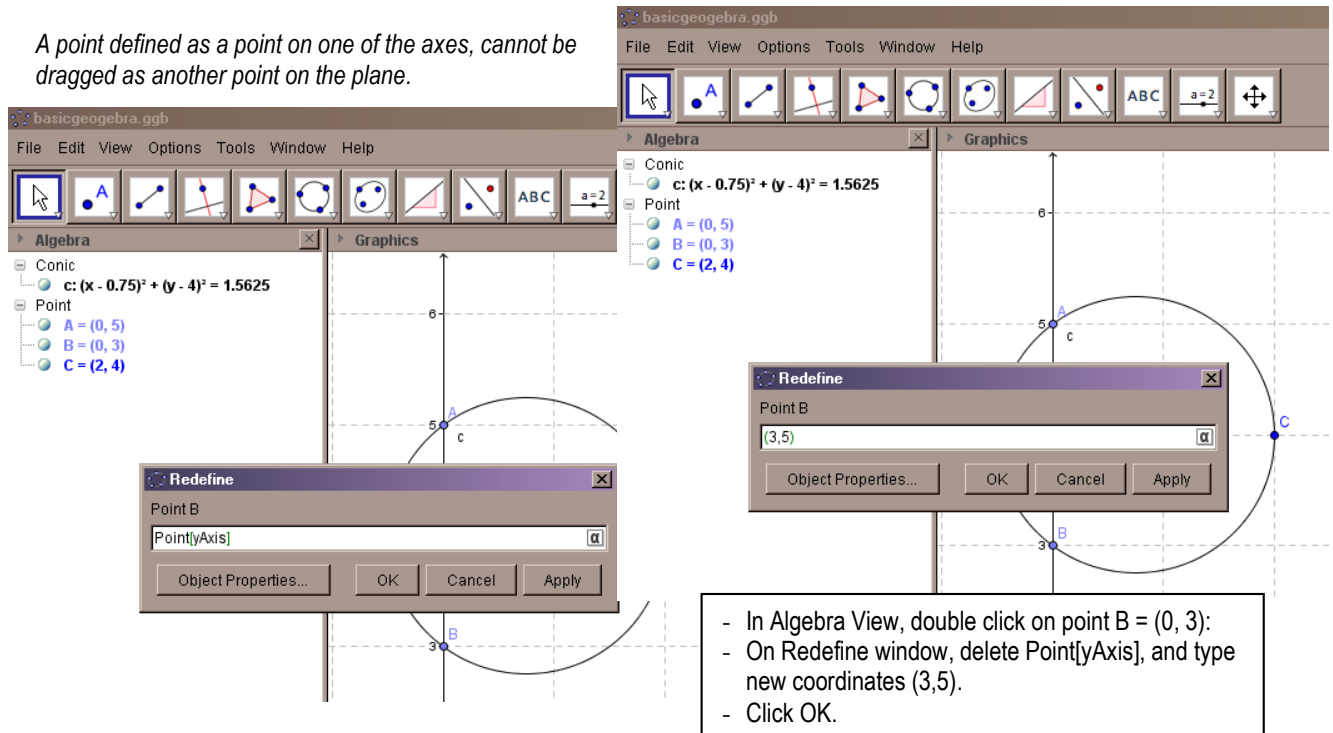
A point defined as a point on one of the axes, cannot be dragged as another point on the plane.

basicgeogebra.ggb

File Edit View Options Tools Window Help

ABC a = 2

Algebra

Graphics

Conic
c: $(x - 0.75)^2 + (y - 4)^2 = 1.5625$
Point
A = (0, 5)
B = (0, 3)
C = (2, 4)

6
5 A
c
3 B

Redefine
Point B
Point[yAxis]
Object Properties... OK Cancel Apply

basicgeogebra.ggb

File Edit View Options Tools Window Help

ABC a = 2

Algebra

Graphics

Conic
c: $(x - 0.75)^2 + (y - 4)^2 = 1.5625$
Point
A = (0, 5)
B = (0, 3)
C = (2, 4)

6
5 A
c
C
3 B

Redefine
Point B
(3,5)
Object Properties... OK Cancel Apply

- In Algebra View, double click on point B = (0, 3):
- On Redefine window, delete Point[yAxis], and type new coordinates (3,5).
- Click OK.